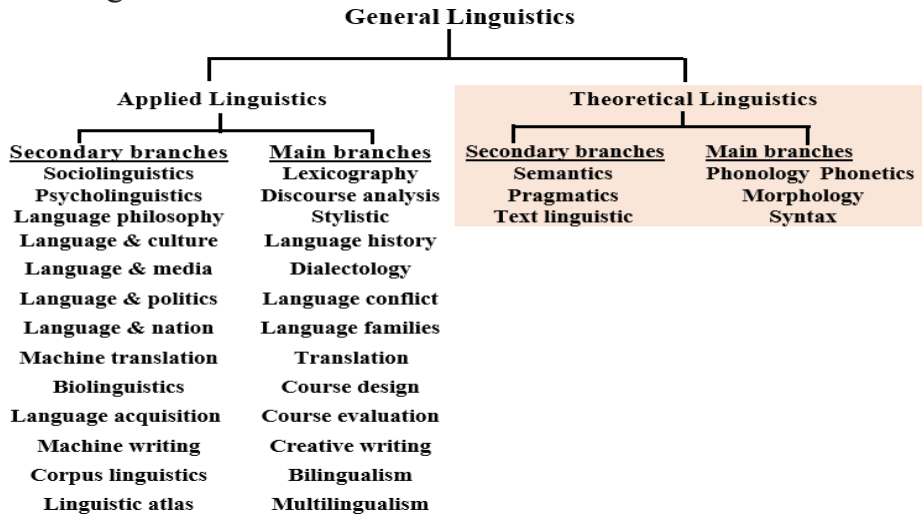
General Linguistics

Applied Linguistics

Secondary branches
Sociolinguistics
Psycholinguistics
Language philosophy
Language & culture
Language & media
Language & politics
Language & nation
Machine translation
Biolinguistics
Language acquisition
Machine writing
Corpus linguistics
Linguistic atlas

Main branches
Lexicography
Discourse analysis
Stylistic
Language history
Dialectology
Language conflict
Language families
Translation
Course design
Course evaluation
Creative writing
Bilingualism
Multilingualism

Theoretical Linguistics

Secondary branches
Semantics
Pragmatics
Text linguistic

Main branches
Phonology Phonetics
Morphology
Syntax